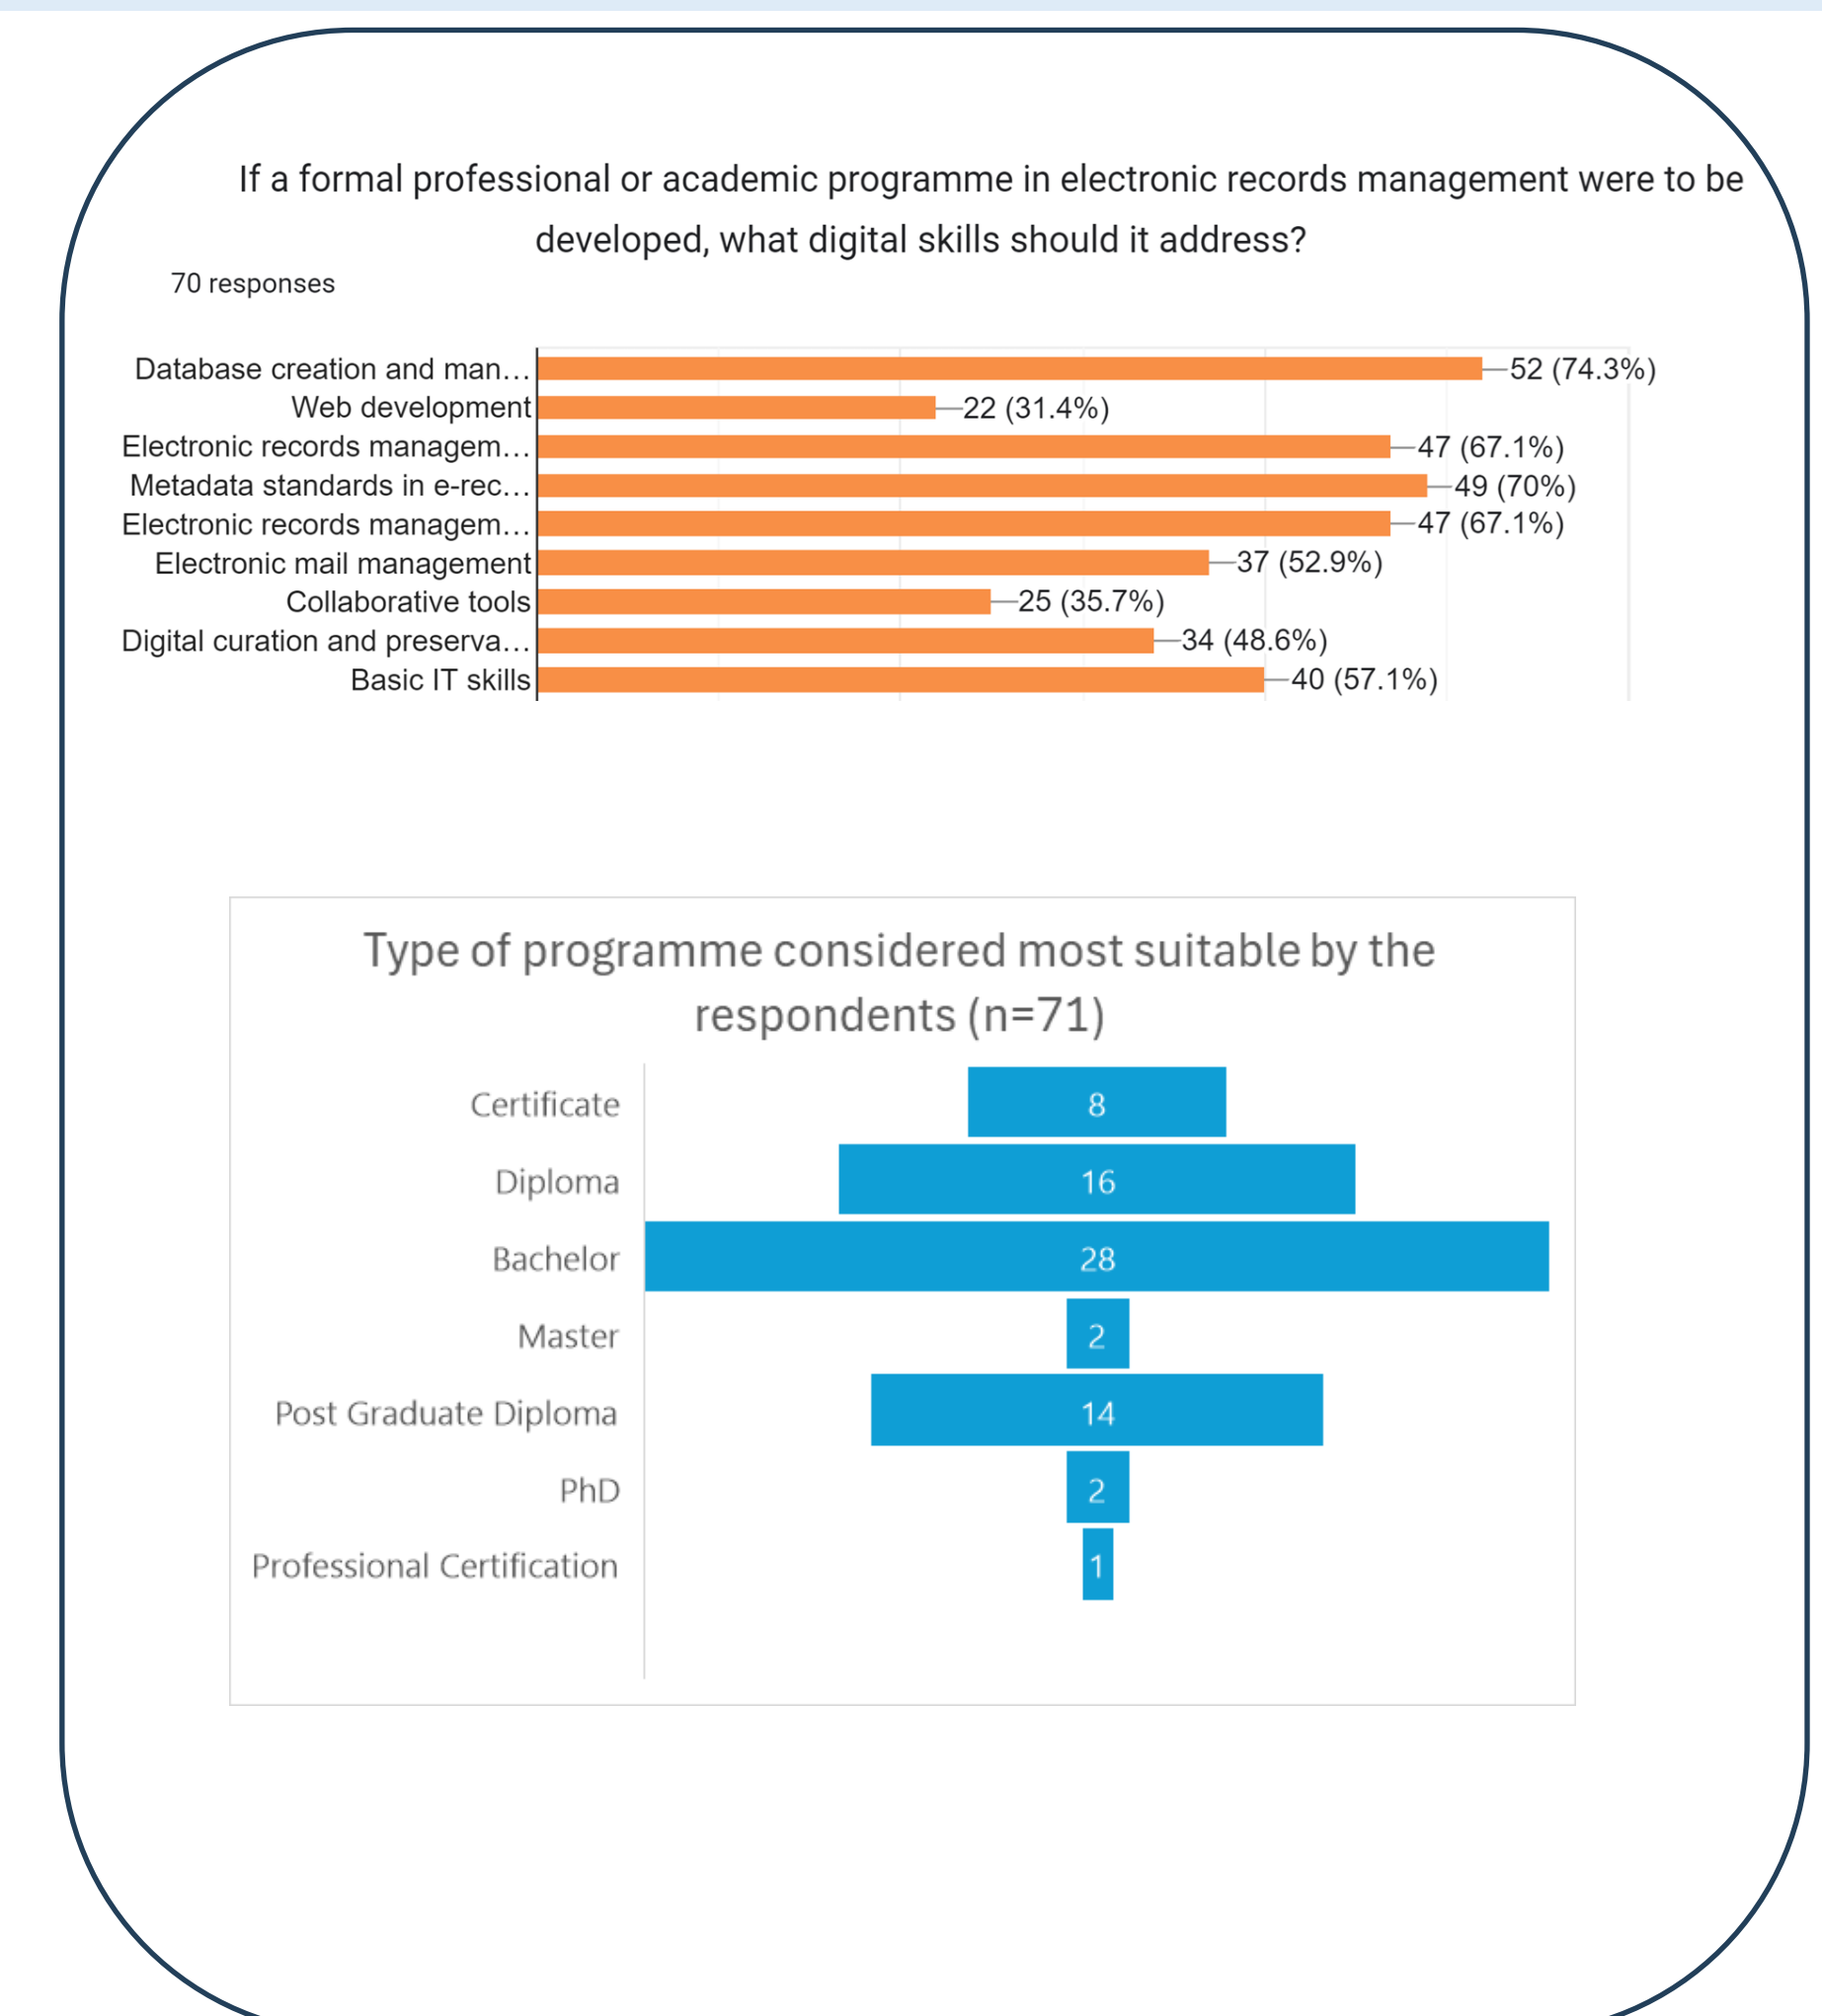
If a formal professional or academic programme in electronic records management were to be developed, what digital skills should it address?

70 responses

| Skill | Responses |
|---|---|
| Database creation and man… | 52 (74.3%) |
| Web development | 22 (31.4%) |
| Electronic records managem… | 47 (67.1%) |
| Metadata standards in e-rec… | 49 (70%) |
| Electronic records managem… | 47 (67.1%) |
| Electronic mail management | 37 (52.9%) |
| Collaborative tools | 25 (35.7%) |
| Digital curation and preserva… | 34 (48.6%) |
| Basic IT skills | 40 (57.1%) |

Type of programme considered most suitable by the respondents (n=71)

| Programme | Count |
|---|---|
| Certificate | 8 |
| Diploma | 16 |
| Bachelor | 28 |
| Master | 2 |
| Post Graduate Diploma | 14 |
| PhD | 2 |
| Professional Certification | 1 |